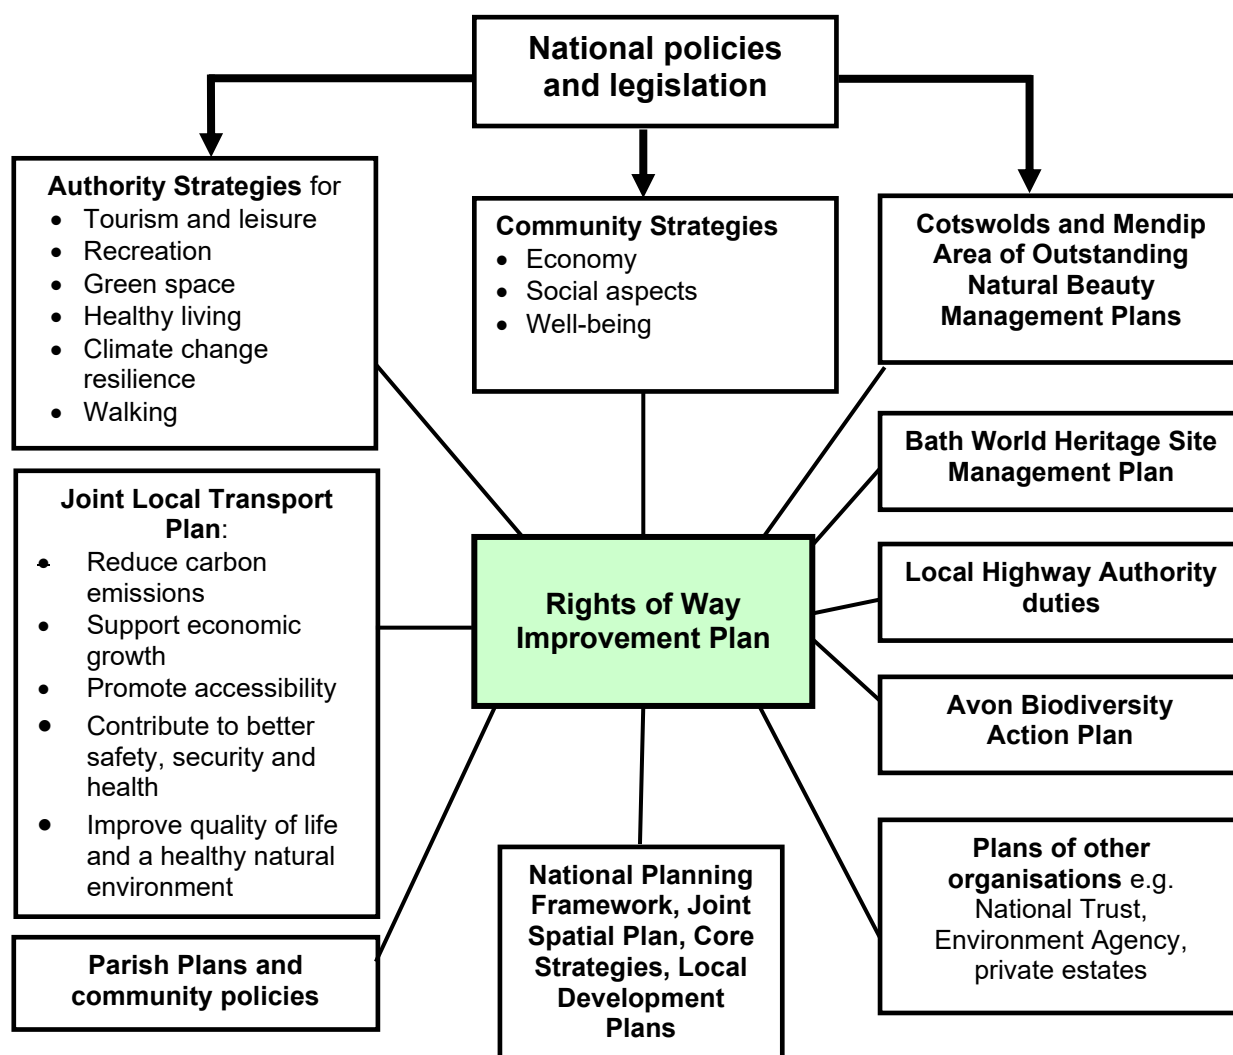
National policies and legislation

Authority Strategies for
- Tourism and leisure
- Recreation
- Green space
- Healthy living
- Climate change resilience
- Walking

Community Strategies
- Economy
- Social aspects
- Well-being

Cotswolds and Mendip Area of Outstanding Natural Beauty Management Plans

Bath World Heritage Site Management Plan

Joint Local Transport Plan:
- Reduce carbon emissions
- Support economic growth
- Promote accessibility
- Contribute to better safety, security and health
- Improve quality of life and a healthy natural environment

Rights of Way Improvement Plan

Local Highway Authority duties

Avon Biodiversity Action Plan

Plans of other organisations e.g. National Trust, Environment Agency, private estates

National Planning Framework, Joint Spatial Plan, Core Strategies, Local Development Plans

Parish Plans and community policies